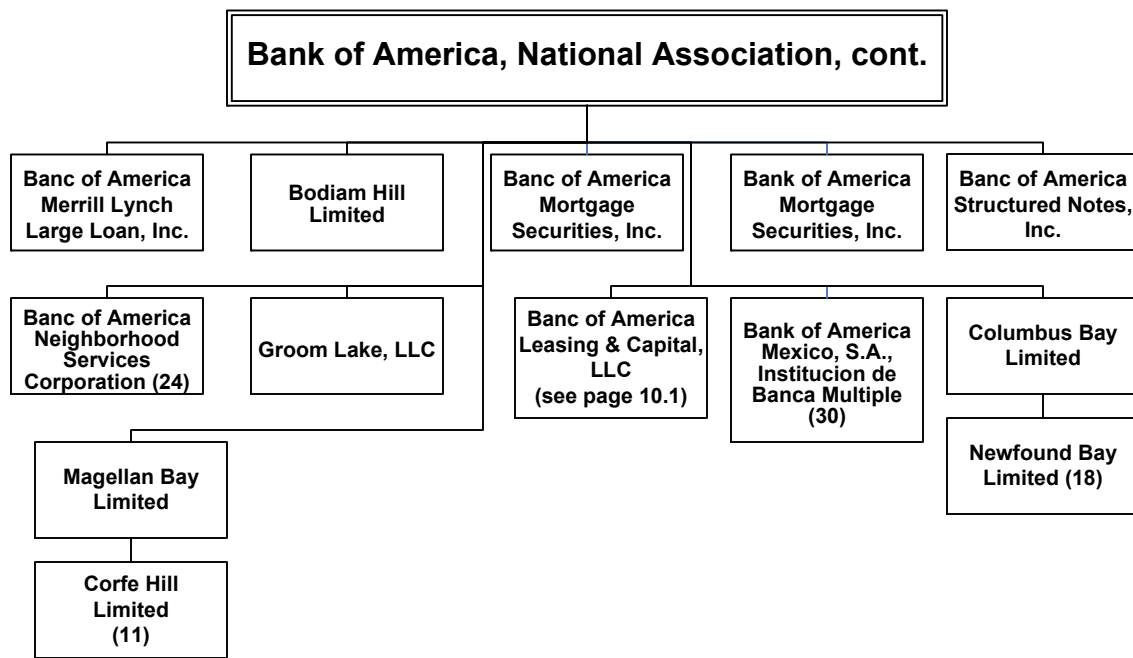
Bank of America, National Association, cont.

Banc of America Merrill Lynch Large Loan, Inc.

Bodiam Hill Limited

Banc of America Mortgage Securities, Inc.

Bank of America Mortgage Securities, Inc.

Banc of America Structured Notes, Inc.

Banc of America Neighborhood Services Corporation (24)

Groom Lake, LLC

Banc of America Leasing & Capital, LLC (see page 10.1)

Bank of America Mexico, S.A., Institucion de Banca Multiple (30)

Columbus Bay Limited

Newfound Bay Limited (18)

Magellan Bay Limited

Corfe Hill Limited (11)